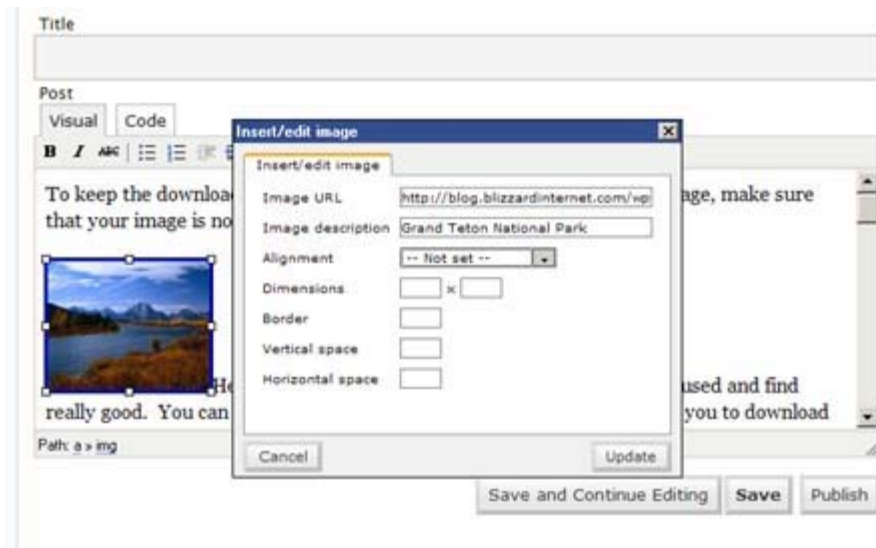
Title

Post

Visual Code

To keep the downloa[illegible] age, make sure that your image is no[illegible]

He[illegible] used and find really good. You can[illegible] you to download

Path: a » img

Insert/edit image

Insert/edit image

Image URL http://blog.blizzardinternet.com/wp

Image description Grand Teton National Park

Alignment -- Not set --

Dimensions x

Border

Vertical space

Horizontal space

Cancel

Update

Save and Continue Editing Save Publish